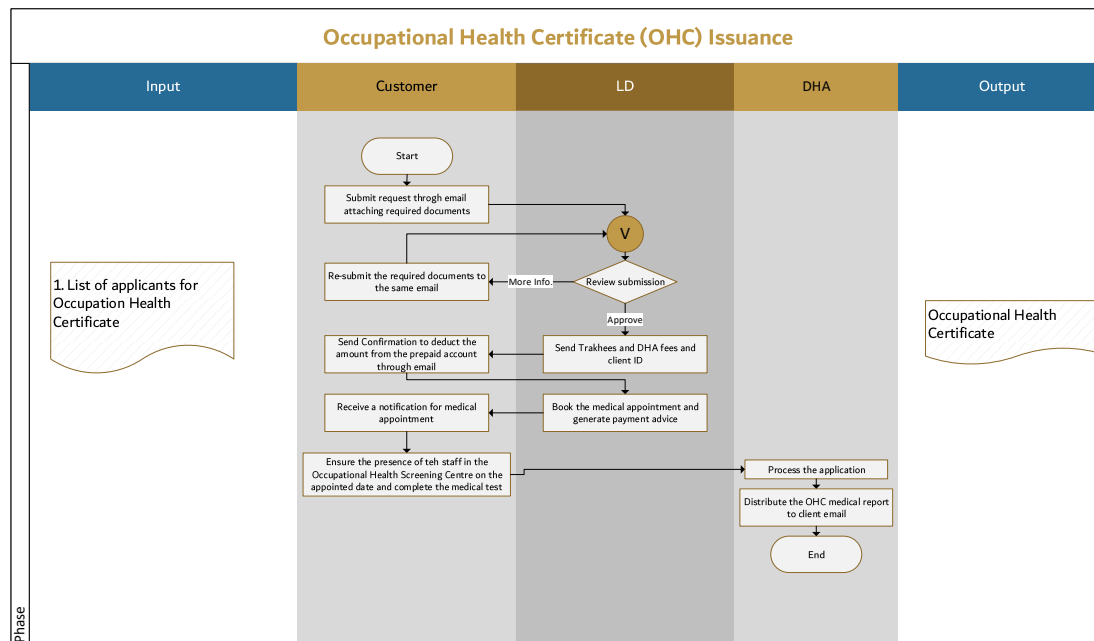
Occupational Health Certificate (OHC) Issuance

Input

Customer

LD

DHA

Output

Start

Submit request throgh email attaching required documents

V

Re-submit the required documents to the same email

More Info.

Review submission

Approve

Send Confirmation to deduct the amount from the prepaid account through email

Send Trakhees and DHA fees and client ID

Receive a notification for medical appointment

Book the medical appointment and generate payment advice

Ensure the presence of teh staff in the Occupational Health Screening Centre on the appointed date and complete the medical test

Process the application

Distribute the OHC medical report to client email

End

1. List of applicants for Occupation Health Certificate

Occupational Health Certificate

Phase